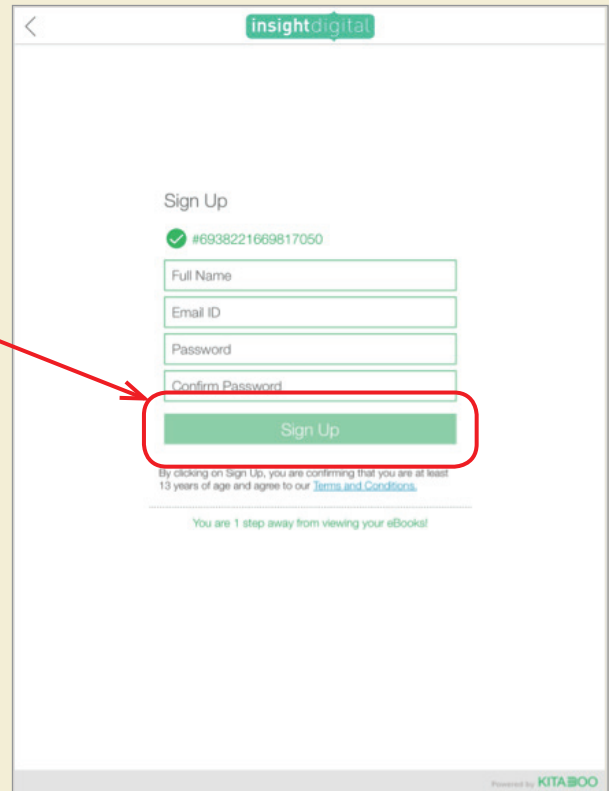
insightdigital

Sign Up

#6938221669817050

Full Name

Email ID

Password

Confirm Password

Sign Up

By clicking on Sign Up, you are confirming that you are at least 13 years of age and agree to our Terms and Conditions.

You are 1 step away from viewing your eBooks!

Powered by KITABOO